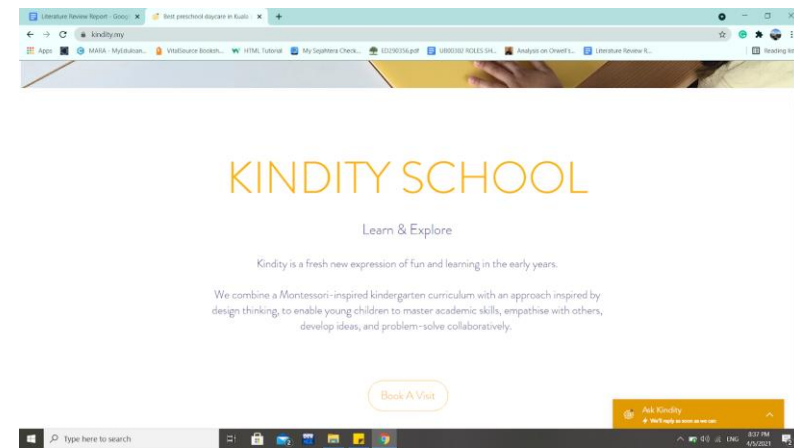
Literature Review Report - Goog ×
Best preschool daycare in Kuala ×
+
kindity.my
Apps
MARA - MyEduloan...
VitalSource Booksh...
HTML Tutorial
My Sejahtera Check...
ED290356.pdf
UB00302 ROLES SH...
Analysis on Orwell's...
Literature Review R...
Reading list

KINDITY SCHOOL

Learn & Explore

Kindity is a fresh new expression of fun and learning in the early years.

We combine a Montessori-inspired kindergarten curriculum with an approach inspired by design thinking, to enable young children to master academic skills, empathise with others, develop ideas, and problem-solve collaboratively.

Book A Visit

Ask Kindity
We'll reply as soon as we can

Type here to search
ENG
8:37 PM
4/5/2021